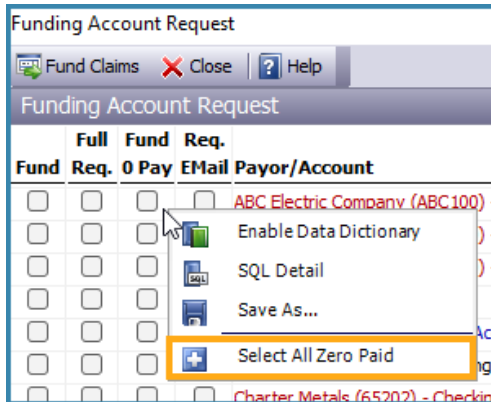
Funding Account Request

Fund Claims Close Help

Funding Account Request

| Fund | Full Req. | Fund 0 Pay | Req. EMail | Payor/Account |
|---|---|---|---|---|
| | | | | ABC Electric Company (ABC100) |
| | | | | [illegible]) |
| | | | | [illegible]) |
| | | | | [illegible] |
| | | | | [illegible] Ac |
| | | | | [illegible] ng |
| | | | | Charter Metals (65202) - Checkin |

Enable Data Dictionary
SQL Detail
Save As...
Select All Zero Paid